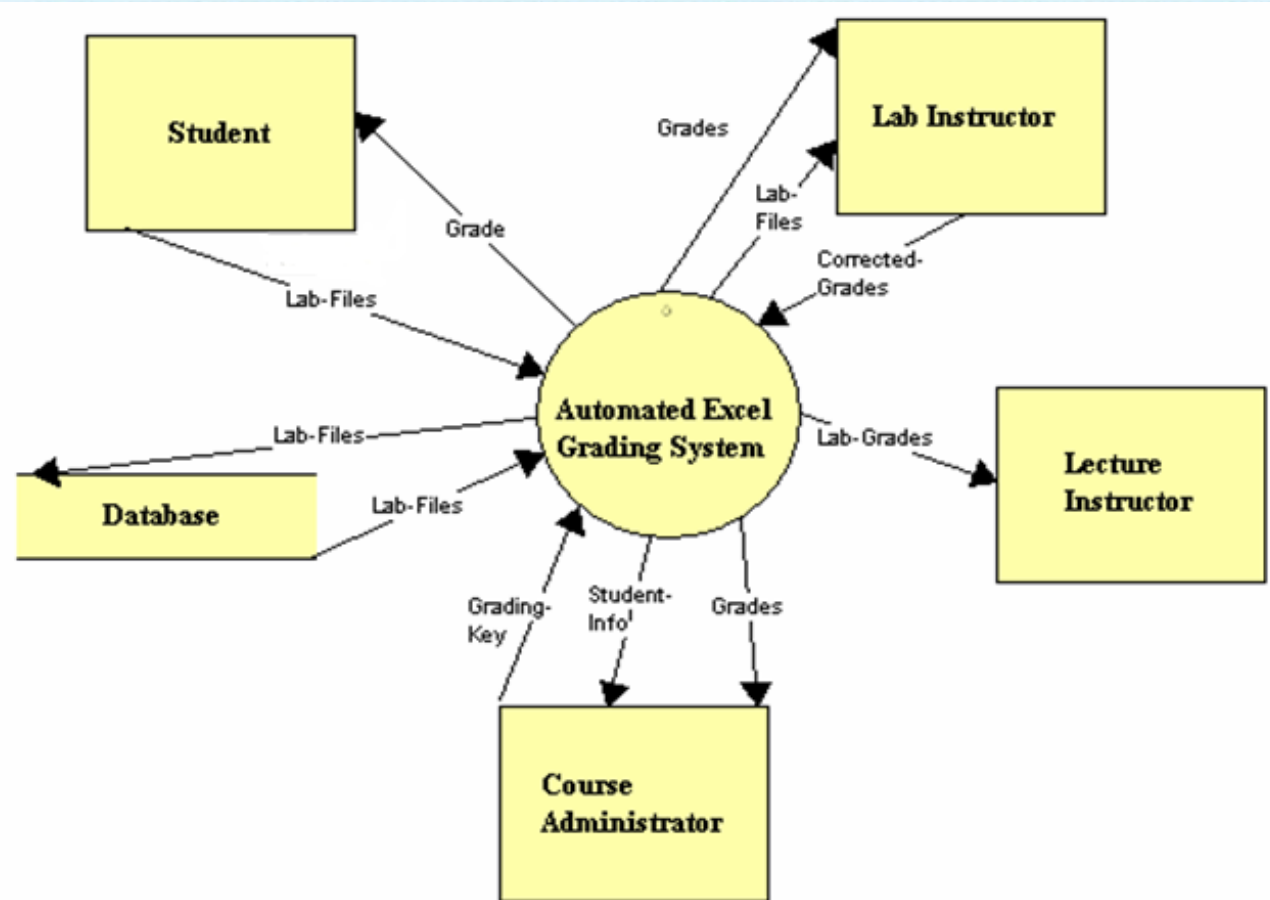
Student

Grades

Lab Instructor

Lab-Files

Grade

Corrected-Grades

Lab-Files

Automated Excel Grading System

Lab-Files

Lab-Grades

Lecture Instructor

Database

Lab-Files

Grading-Key

Student-Info

Grades

Course Administrator